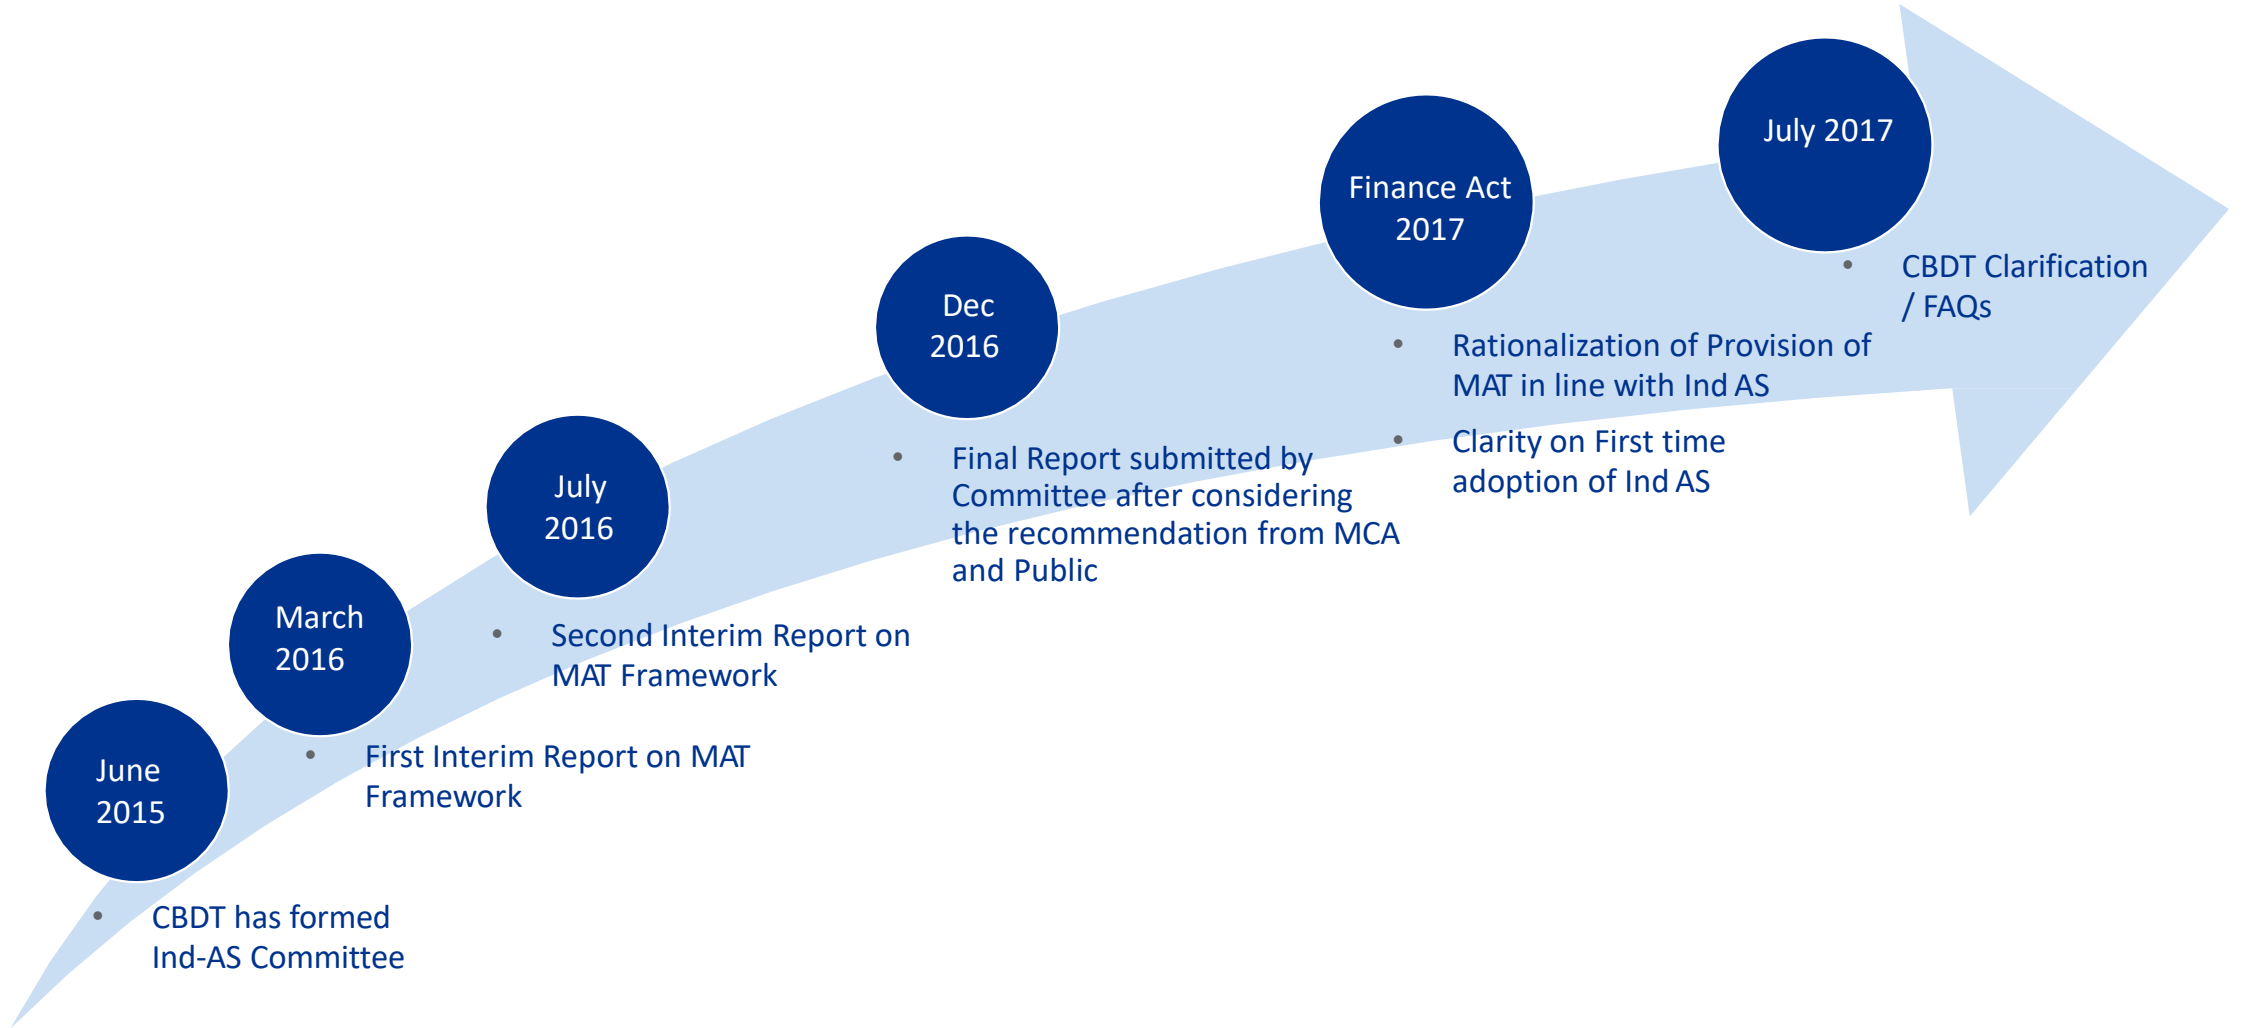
June 2015

- CBDT has formed Ind-AS Committee

March 2016

- First Interim Report on MAT Framework

July 2016

- Second Interim Report on MAT Framework

Dec 2016

- Final Report submitted by Committee after considering the recommendation from MCA and Public

Finance Act 2017

- Rationalization of Provision of MAT in line with Ind AS
- Clarity on First time adoption of Ind AS

July 2017

- CBDT Clarification / FAQs